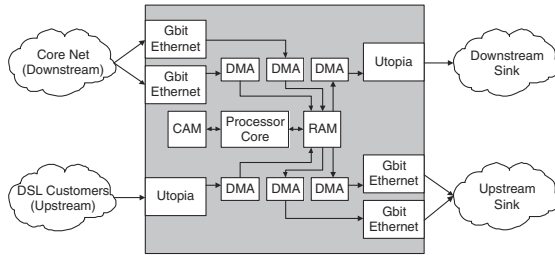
Core Net
(Downstream)

Gbit
Ethernet

Gbit
Ethernet

DMA

DMA

DMA

Utopia

Downstream
Sink

CAM

Processor
Core

RAM

DSL Customers
(Upstream)

Utopia

DMA

DMA

DMA

Gbit
Ethernet

Gbit
Ethernet

Upstream
Sink